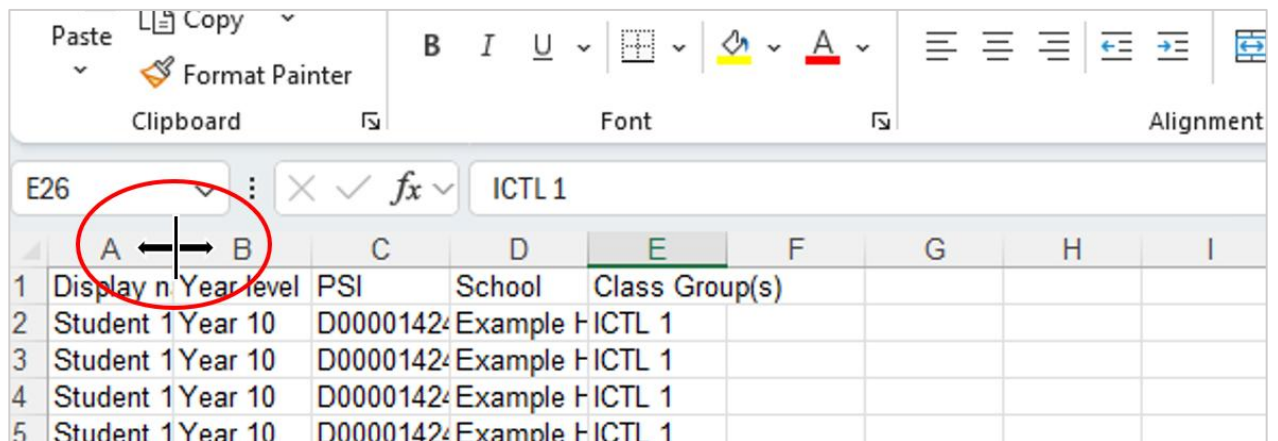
Paste
Copy
Format Painter
Clipboard
B I U
A
Font
Alignment
E26
fx
ICTL 1

| | A | B | C | D | E | F | G | H | I |
|---|---|---|---|---|---|---|---|---|---|
| 1 | Display n | Year level | PSI | School | Class Group(s) | | | | |
| 2 | Student 1 | Year 10 | D0000142 | Example H | ICTL 1 | | | | |
| 3 | Student 1 | Year 10 | D0000142 | Example H | ICTL 1 | | | | |
| 4 | Student 1 | Year 10 | D0000142 | Example H | ICTL 1 | | | | |
| 5 | Student 1 | Year 10 | D0000142 | Example H | ICTL 1 | | | | |